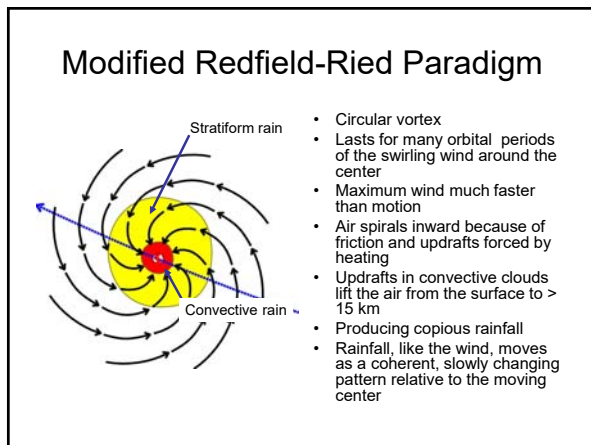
Modified Redfield-Ried Paradigm

Stratiform rain

Convective rain

- Circular vortex
- Lasts for many orbital periods of the swirling wind around the center
- Maximum wind much faster than motion
- Air spirals inward because of friction and updrafts forced by heating
- Updrafts in convective clouds lift the air from the surface to > 15 km
- Producing copious rainfall
- Rainfall, like the wind, moves as a coherent, slowly changing pattern relative to the moving center